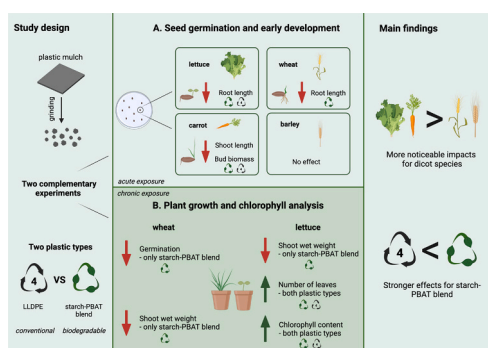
Study design

plastic mulch

grinding

Two complementary experiments

Two plastic types

4

VS

LLDPE

starch-PBAT blend

conventional

biodegradable

A. Seed germination and early development

lettuce

Shoot length

wheat

Root length

carrot

Shoot length

Bud biomass

barley

No effect

acute exposure

chronic exposure

B. Plant growth and chlorophyll analysis

wheat

Germination - only starch-PBAT blend

Shoot wet weight - only starch-PBAT blend

lettuce

Shoot wet weight - only starch-PBAT blend

Number of leaves - both plastic types

4

Chlorophyll content - both plastic types

4

Main findings

>

More noticeable impacts for dicot species

4

<

Stronger effects for starch-PBAT blend